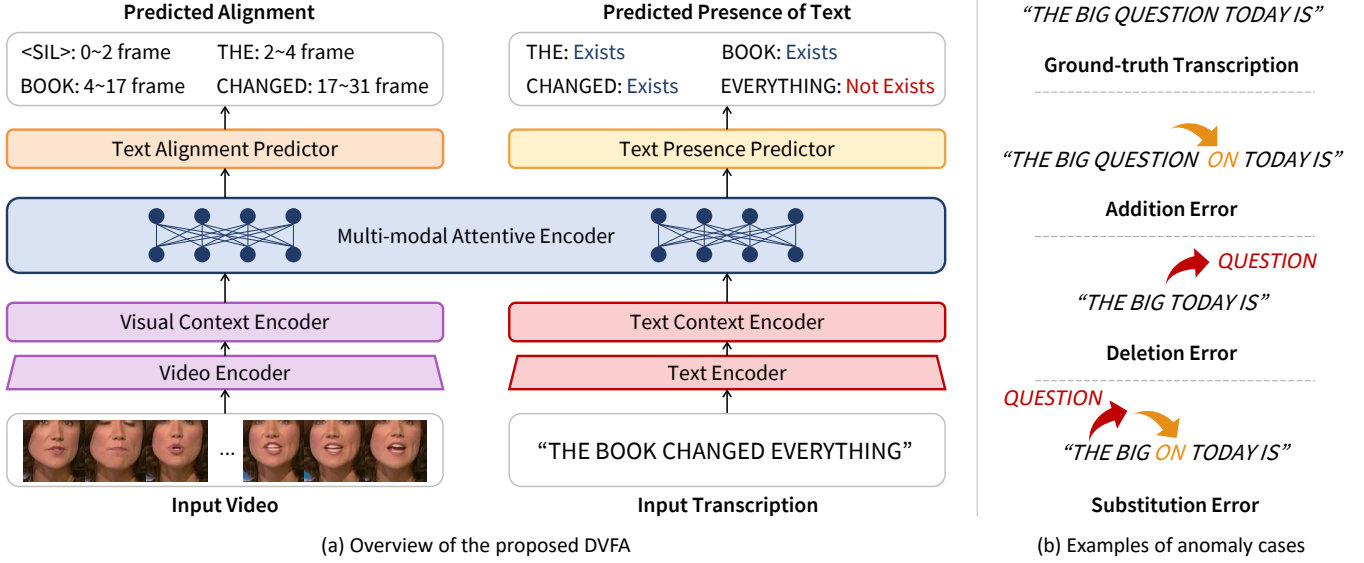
Predicted Alignment

<SIL>: 0~2 frame THE: 2~4 frame
BOOK: 4~17 frame CHANGED: 17~31 frame

Text Alignment Predictor

Predicted Presence of Text

THE: Exists BOOK: Exists
CHANGED: Exists EVERYTHING: Not Exists

Text Presence Predictor

Multi-modal Attentive Encoder

Visual Context Encoder

Video Encoder

Text Context Encoder

Text Encoder

...

"THE BOOK CHANGED EVERYTHING"

Input Video

Input Transcription

(a) Overview of the proposed DVFA

"THE BIG QUESTION TODAY IS"

Ground-truth Transcription

"THE BIG QUESTION ON TODAY IS"

Addition Error

QUESTION

"THE BIG TODAY IS"

Deletion Error

QUESTION

"THE BIG ON TODAY IS"

Substitution Error

(b) Examples of anomaly cases